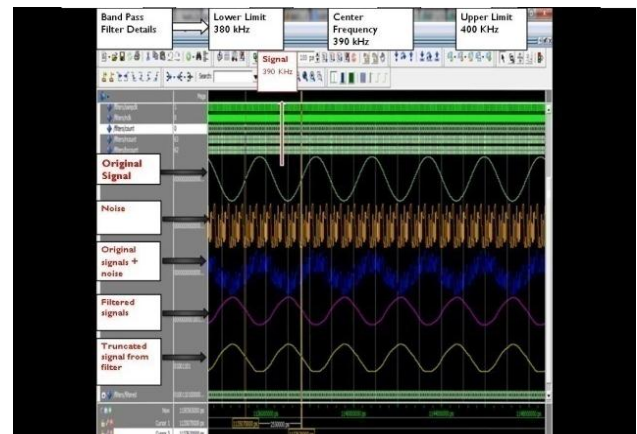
Band Pass Filter Details

Lower Limit 380 kHz

Center Frequency 390 kHz

Upper Limit 400 KHz

Signal 390 KHz

Original Signal

Noise

Original signals + noise

Filtered signals

Truncated signal from filter

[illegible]